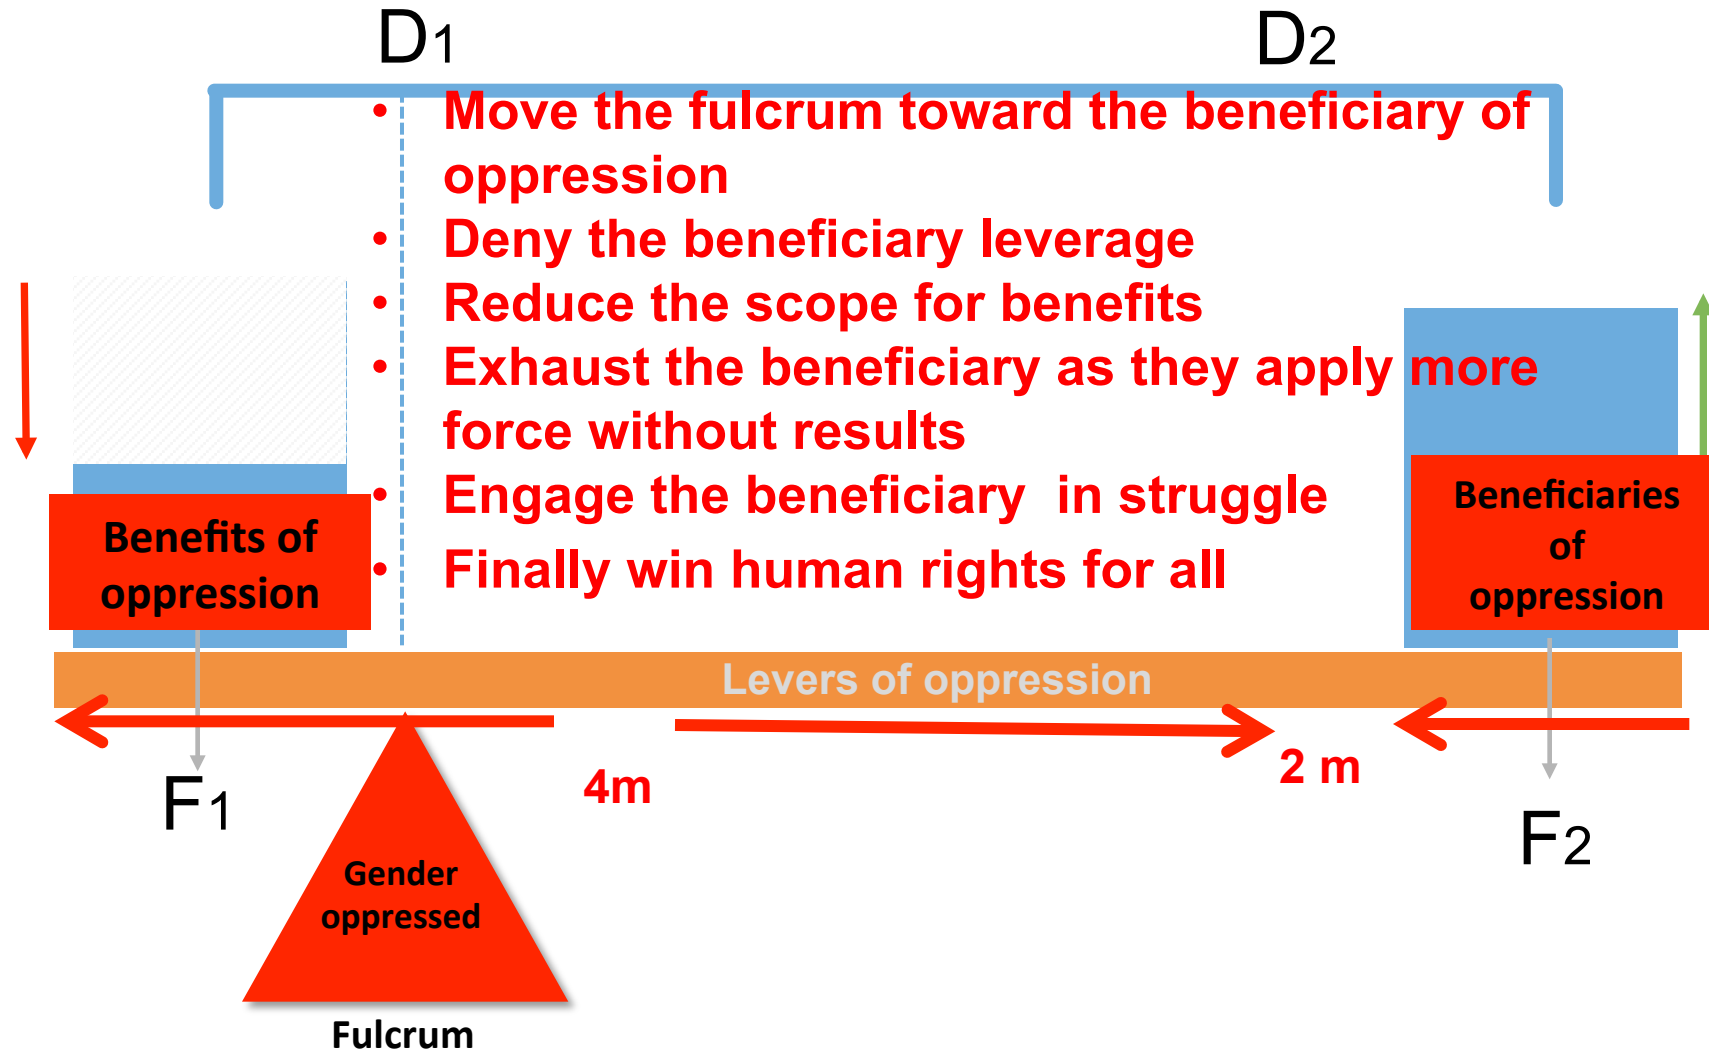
D1

D2

- Move the fulcrum toward the beneficiary of oppression
- Deny the beneficiary leverage
- Reduce the scope for benefits
- Exhaust the beneficiary as they apply more force without results
- Engage the beneficiary in struggle
- Finally win human rights for all

Benefits of oppression

Beneficiaries of oppression

Levers of oppression

F1

4m

2 m

F2

Gender oppressed

Fulcrum